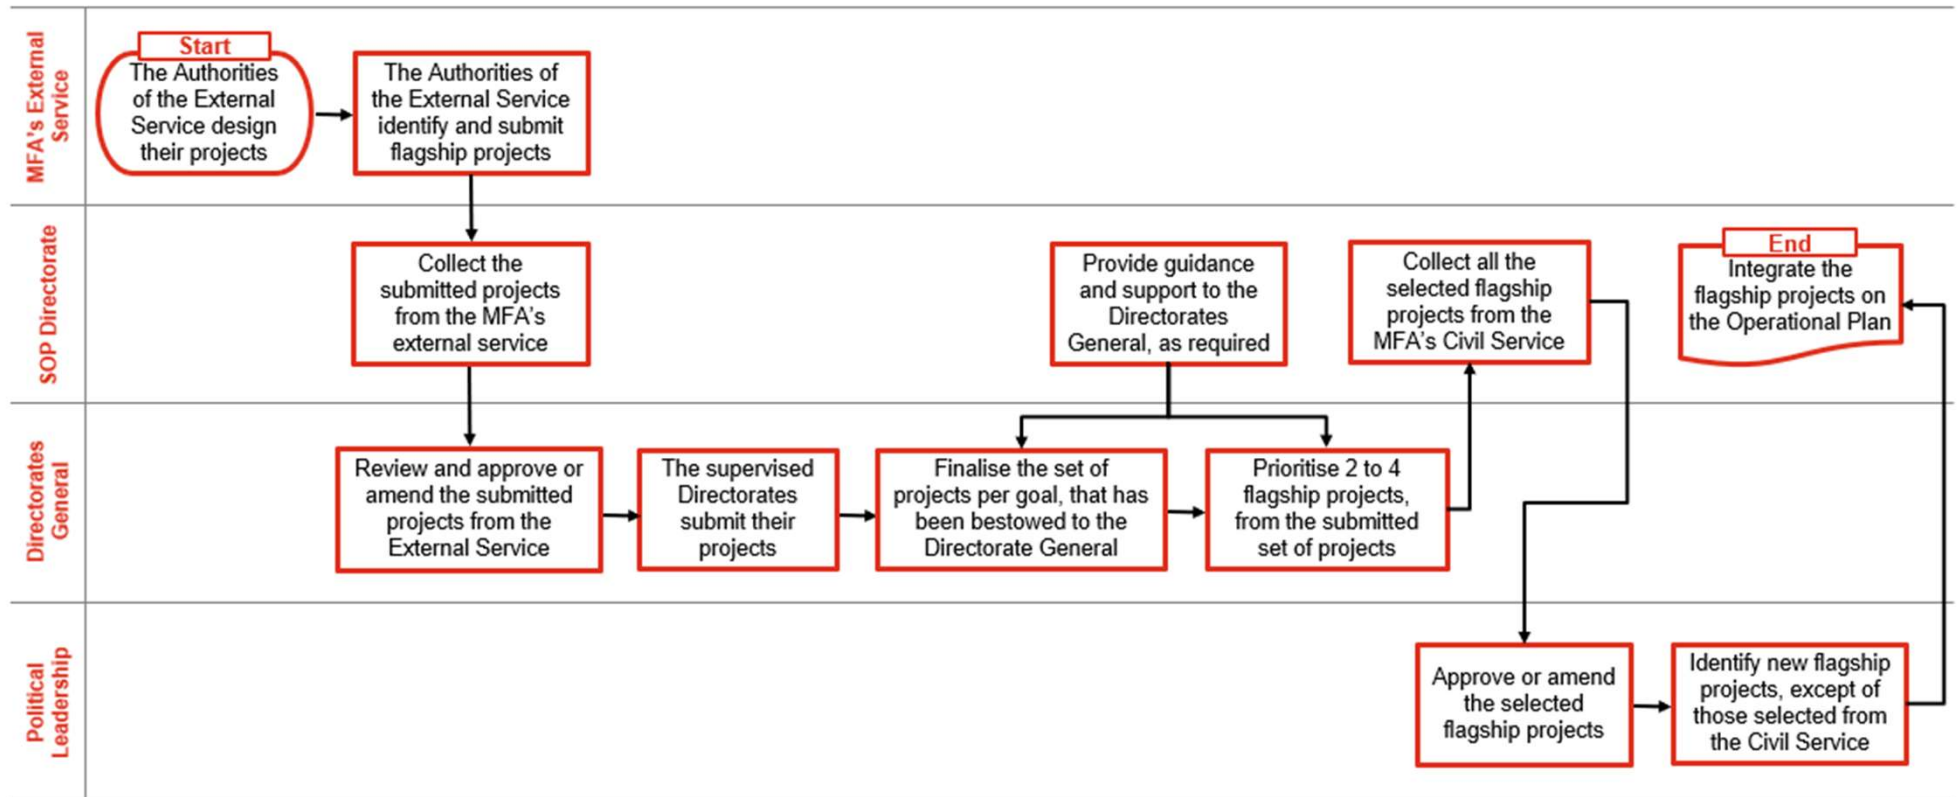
MFA's External Service

Start
The Authorities of the External Service design their projects

The Authorities of the External Service identify and submit flagship projects

SOP Directorate

Collect the submitted projects from the MFA's external service

Provide guidance and support to the Directorates General, as required

Collect all the selected flagship projects from the MFA's Civil Service

End
Integrate the flagship projects on the Operational Plan

Directorates General

Review and approve or amend the submitted projects from the External Service

The supervised Directorates submit their projects

Finalise the set of projects per goal, that has been bestowed to the Directorate General

Prioritise 2 to 4 flagship projects, from the submitted set of projects

Political Leadership

Approve or amend the selected flagship projects

Identify new flagship projects, except of those selected from the Civil Service